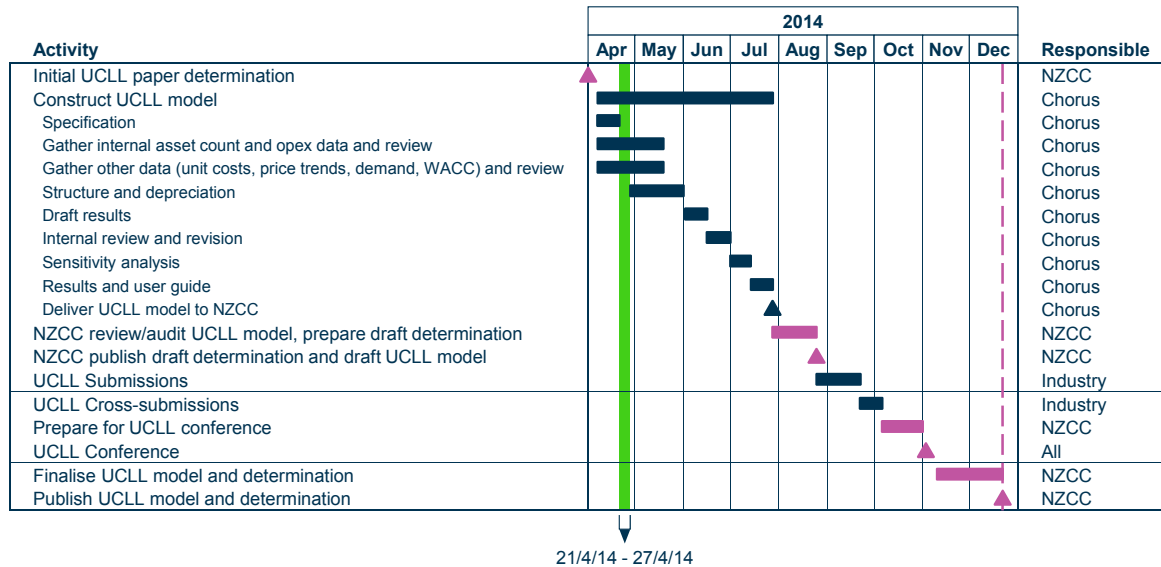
| Activity | 2014 Apr | May | Jun | Jul | Aug | Sep | Oct | Nov | Dec | Responsible |
|---|---|---|---|---|---|---|---|---|---|---|
| Initial UCLL paper determination | | | | | | | | | | NZCC |
| Construct UCLL model | | | | | | | | | | Chorus |
| Specification | | | | | | | | | | Chorus |
| Gather internal asset count and opex data and review | | | | | | | | | | Chorus |
| Gather other data (unit costs, price trends, demand, WACC) and review | | | | | | | | | | Chorus |
| Structure and depreciation | | | | | | | | | | Chorus |
| Draft results | | | | | | | | | | Chorus |
| Internal review and revision | | | | | | | | | | Chorus |
| Sensitivity analysis | | | | | | | | | | Chorus |
| Results and user guide | | | | | | | | | | Chorus |
| Deliver UCLL model to NZCC | | | | | | | | | | Chorus |
| NZCC review/audit UCLL model, prepare draft determination | | | | | | | | | | NZCC |
| NZCC publish draft determination and draft UCLL model | | | | | | | | | | NZCC |
| UCLL Submissions | | | | | | | | | | Industry |
| UCLL Cross-submissions | | | | | | | | | | Industry |
| Prepare for UCLL conference | | | | | | | | | | NZCC |
| UCLL Conference | | | | | | | | | | All |
| Finalise UCLL model and determination | | | | | | | | | | NZCC |
| Publish UCLL model and determination | | | | | | | | | | NZCC |

21/4/14 - 27/4/14